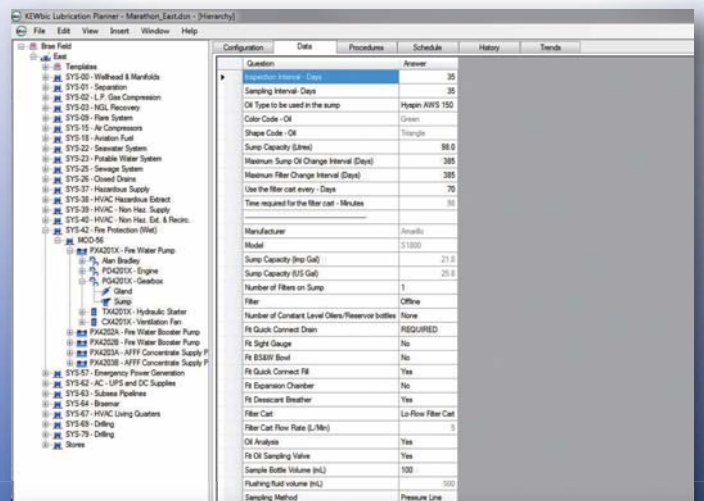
KEWbic Lubrication Planner - Marathon_East.dsn - [Hierarchy]

File Edit View Insert Window Help

Brae Field
East
Templates
SYS-00 - Wellhead & Manifolds
SYS-01 - Separation
SYS-02 - L.P. Gas Compression
SYS-03 - NGL Recovery
SYS-09 - Flare System
SYS-15 - Air Compressors
SYS-18 - Aviation Fuel
SYS-22 - Seawater System
SYS-23 - Potable Water System
SYS-25 - Sewage System
SYS-26 - Closed Drains
SYS-37 - Hazardous Supply
SYS-38 - HVAC Hazardous Extract
SYS-39 - HVAC - Non Haz. Supply
SYS-40 - HVAC - Non Haz. Ext. & Recirc.
SYS-42 - Fire Protection (Wet)
MOD-56
PX4201X - Fire Water Pump
Alan Bradley
PD4201X - Engine
PG4201X - Gearbox
Gland
Sump
TX4201X - Hydraulic Starter
CX4201X - Ventilation Fan
PX4202A - Fire Water Booster Pump
PX4202B - Fire Water Booster Pump
PX4203A - AFFF Concentrate Supply P
PX4203B - AFFF Concentrate Supply P
SYS-57 - Emergency Power Generation
SYS-62 - AC - UPS and DC Supplies
SYS-63 - Subsea Pipelines
SYS-64 - Braemar
SYS-67 - HVAC Living Quarters
SYS-69 - Drilling
SYS-79 - Drilling
Stores

Configuration | Data | Procedures | Schedule | History | Trends

| Question | Answer |
|---|---|
| Inspection Interval - Days | 35 |
| Sampling Interval- Days | 35 |
| Oil Type to be used in the sump | Hyspin AWS 150 |
| Color Code - Oil | Green |
| Shape Code - Oil | Triangle |
| Sump Capacity (Litres) | 98.0 |
| Maximum Sump Oil Change Interval (Days) | 385 |
| Maximum Filter Change Interval (Days) | 385 |
| Use the filter cart every - Days | 70 |
| Time required for the filter cart - Minutes | 90 |
| | |
| Manufacturer | Amarillo |
| Model | S1800 |
| Sump Capacity (Imp Gal) | 21.6 |
| Sump Capacity (US Gal) | 25.9 |
| Number of Filters on Sump | 1 |
| Filter | Offline |
| Number of Constant Level Oilers/Reservoir bottles | None |
| Fit Quick Connect Drain | REQUIRED |
| Fit Sight Gauge | No |
| Fit BS&W Bowl | No |
| Fit Quick Connect Fill | Yes |
| Fit Expansion Chamber | No |
| Fit Dessicant Breather | Yes |
| Filter Cart | Lo-Flow Filter Cart |
| Filter Cart Flow Rate (L/Min) | 5 |
| Oil Analysis | Yes |
| Fit Oil Sampling Valve | Yes |
| Sample Bottle Volume (mL) | 100 |
| Flushing fluid volume (mL) | 500 |
| Sampling Method | Pressure Line |